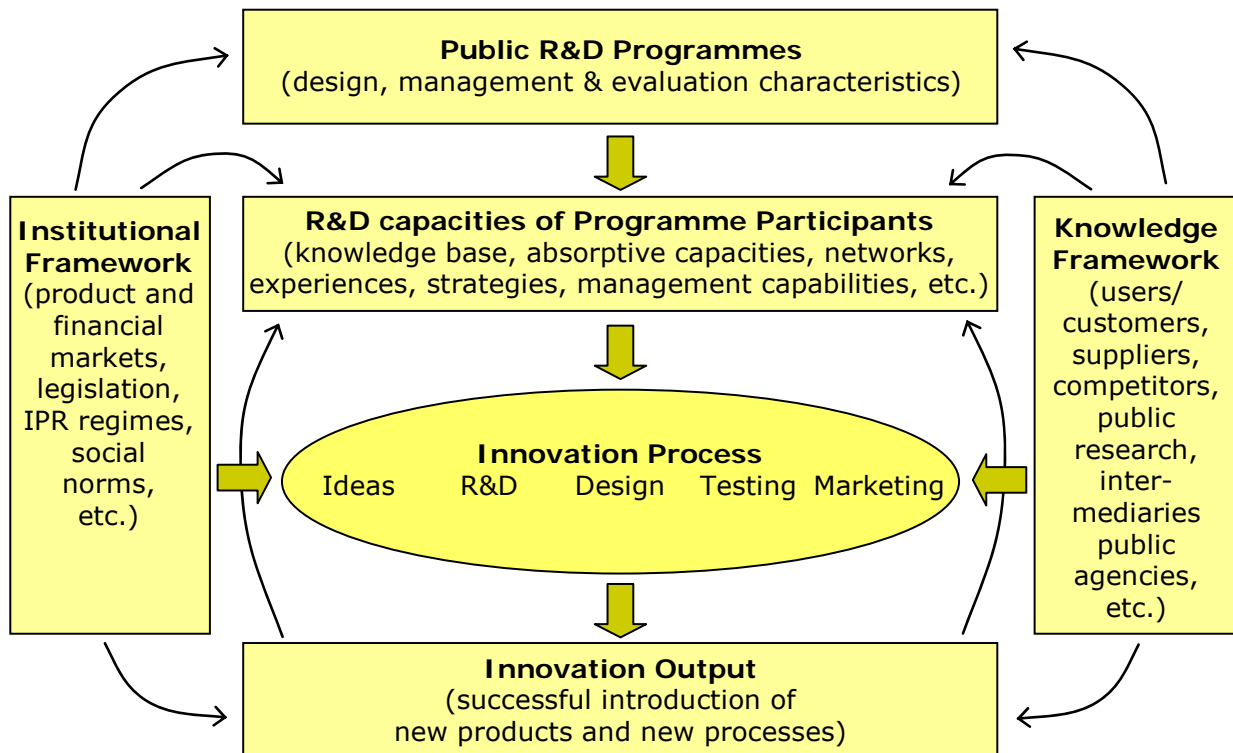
Public R&D Programmes
(design, management & evaluation characteristics)

Institutional Framework
(product and financial markets, legislation, IPR regimes, social norms, etc.)

R&D capacities of Programme Participants
(knowledge base, absorptive capacities, networks, experiences, strategies, management capabilities, etc.)

Knowledge Framework
(users/ customers, suppliers, competitors, public research, intermediaries public agencies, etc.)

Innovation Process
Ideas R&D Design Testing Marketing

Innovation Output
(successful introduction of new products and new processes)